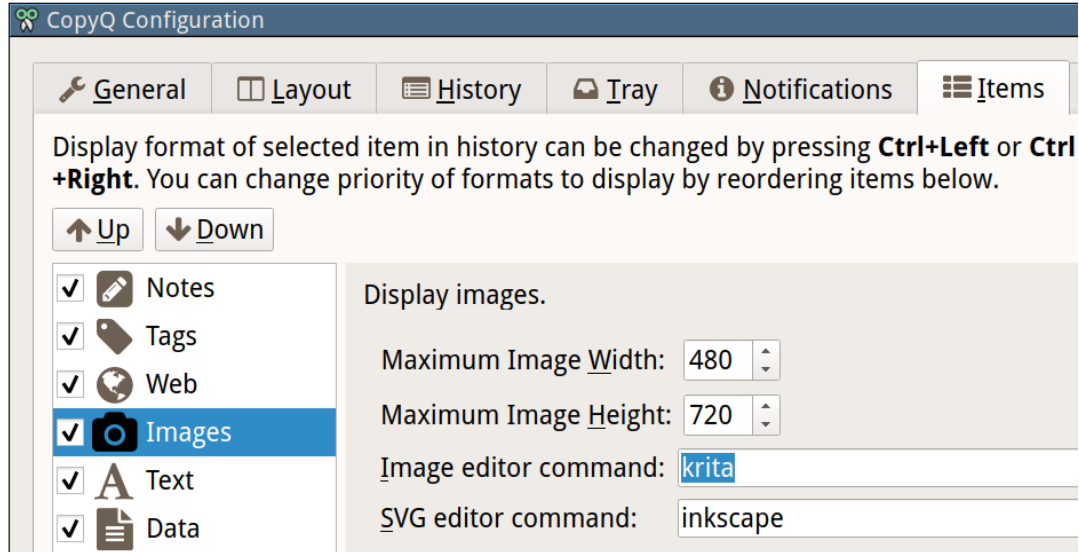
CopyQ Configuration

General | Layout | History | Tray | Notifications | Items

Display format of selected item in history can be changed by pressing **Ctrl+Left** or **Ctrl+Right**. You can change priority of formats to display by reordering items below.

Up Down

Notes
Tags
Web
Images
Text
Data

Display images.

Maximum Image Width: 480

Maximum Image Height: 720

Image editor command: krita

SVG editor command: inkscape